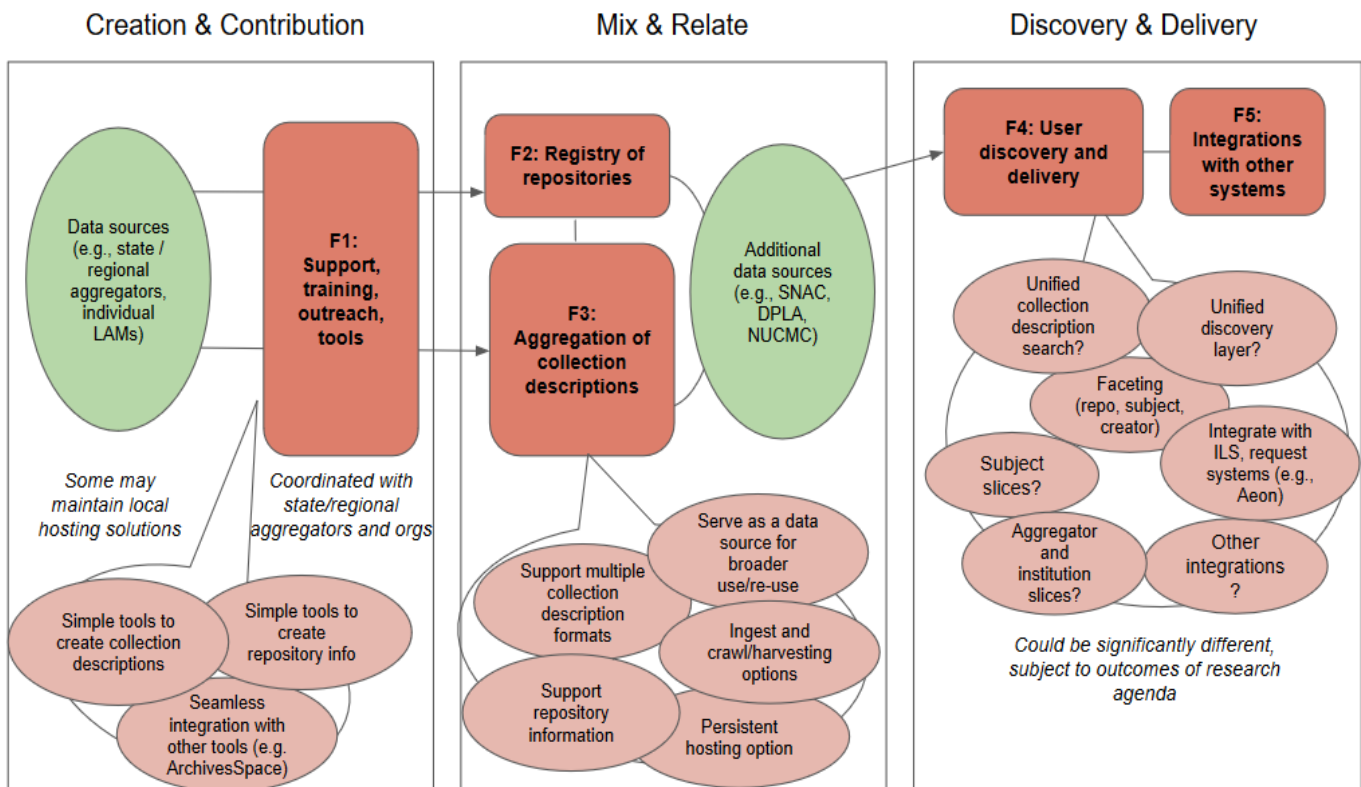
Creation & Contribution

Data sources (e.g., state / regional aggregators, individual LAMs)

F1: Support, training, outreach, tools

Some may maintain local hosting solutions

Coordinated with state/regional aggregators and orgs

Simple tools to create collection descriptions

Simple tools to create repository info

Seamless integration with other tools (e.g. ArchivesSpace)

Mix & Relate

F2: Registry of repositories

F3: Aggregation of collection descriptions

Additional data sources (e.g., SNAC, DPLA, NUCMC)

Serve as a data source for broader use/re-use

Support multiple collection description formats

Ingest and crawl/harvesting options

Support repository information

Persistent hosting option

Discovery & Delivery

F4: User discovery and delivery

F5: Integrations with other systems

Unified collection description search?

Unified discovery layer?

Faceting (repo, subject, creator)

Subject slices?

Integrate with ILS, request systems (e.g., Aeon)

Aggregator and institution slices?

Other integrations ?

Could be significantly different, subject to outcomes of research agenda